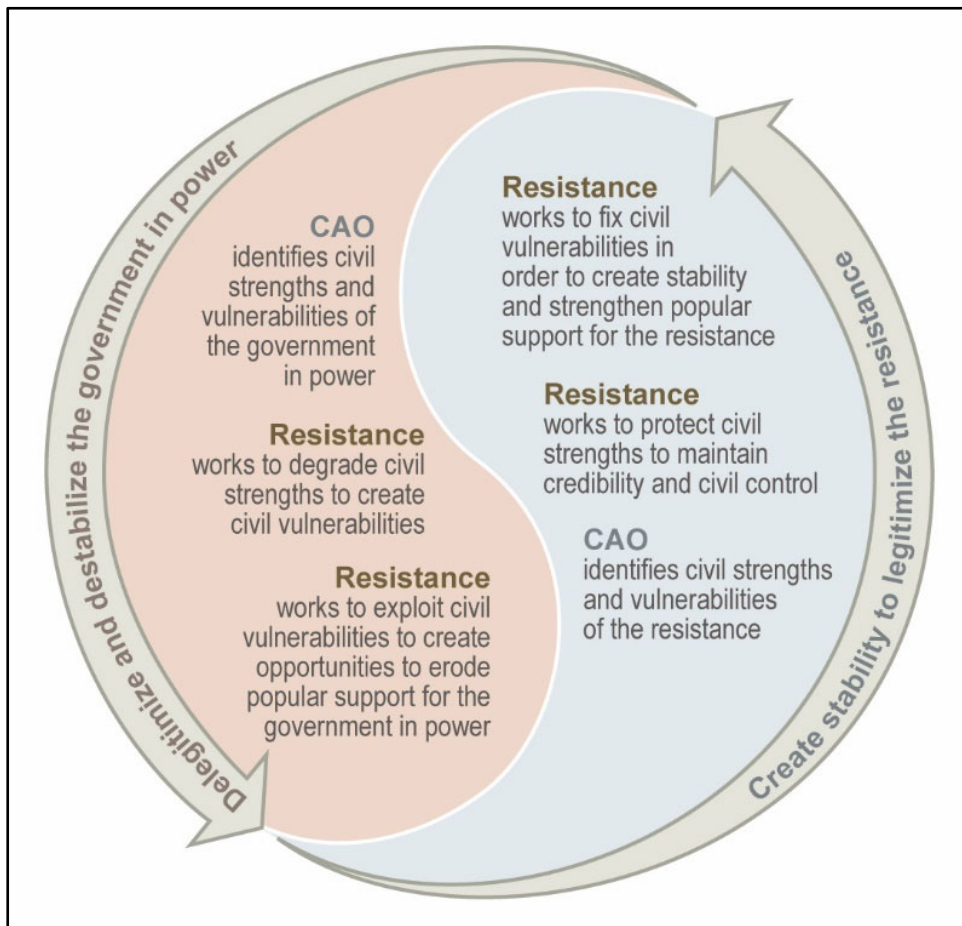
Delegitimize and destabilize the government in power

CAO
identifies civil strengths and vulnerabilities of the government in power

Resistance
works to degrade civil strengths to create civil vulnerabilities

Resistance
works to exploit civil vulnerabilities to create opportunities to erode popular support for the government in power

Resistance
works to fix civil vulnerabilities in order to create stability and strengthen popular support for the resistance

Resistance
works to protect civil strengths to maintain credibility and civil control

CAO
identifies civil strengths and vulnerabilities of the resistance

Create stability to legitimize the resistance